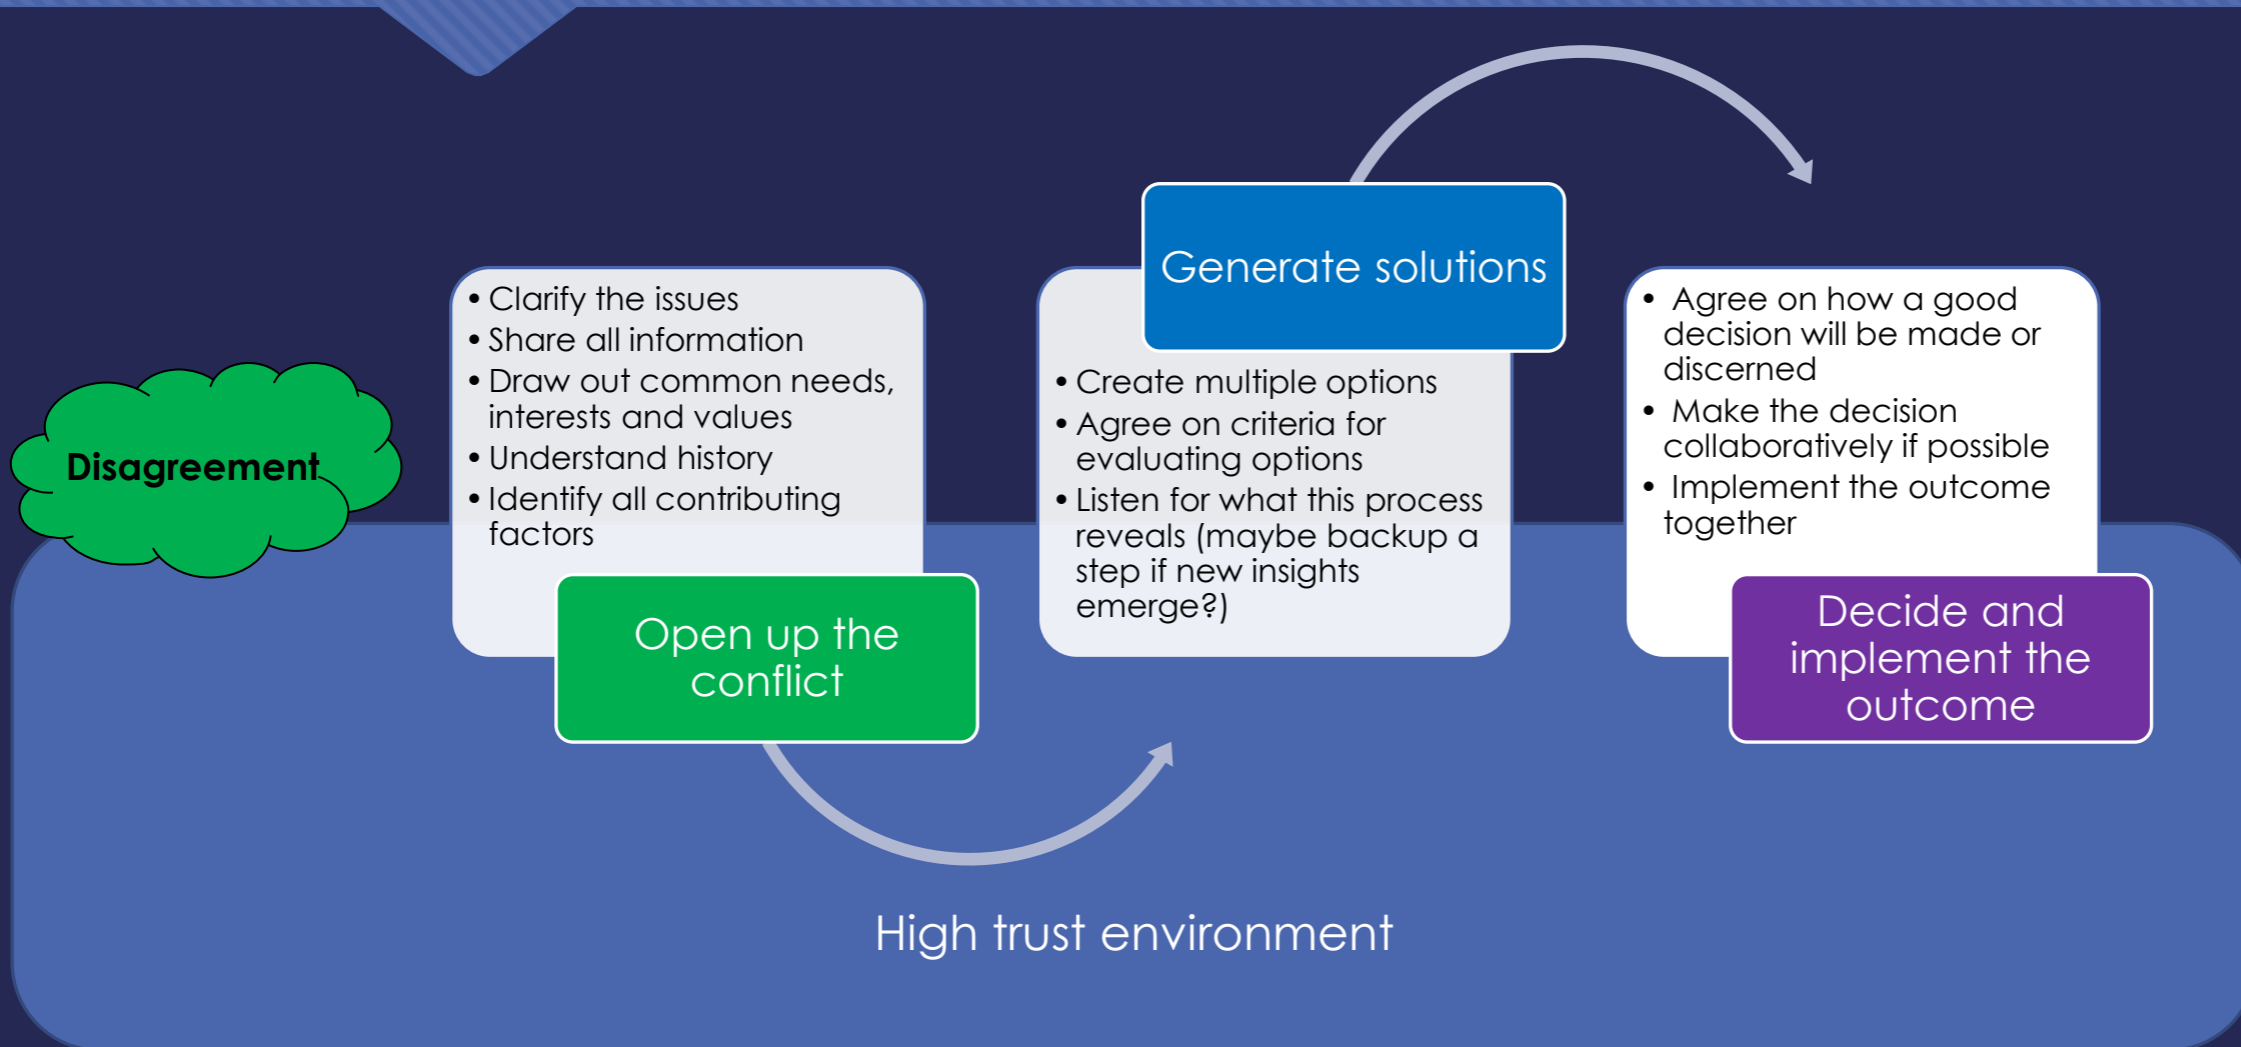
Disagreement

• Clarify the issues
• Share all information
• Draw out common needs, interests and values
• Understand history
• Identify all contributing factors

Open up the conflict

Generate solutions

• Create multiple options
• Agree on criteria for evaluating options
• Listen for what this process reveals (maybe backup a step if new insights emerge?)

• Agree on how a good decision will be made or discerned
• Make the decision collaboratively if possible
• Implement the outcome together

Decide and implement the outcome

High trust environment